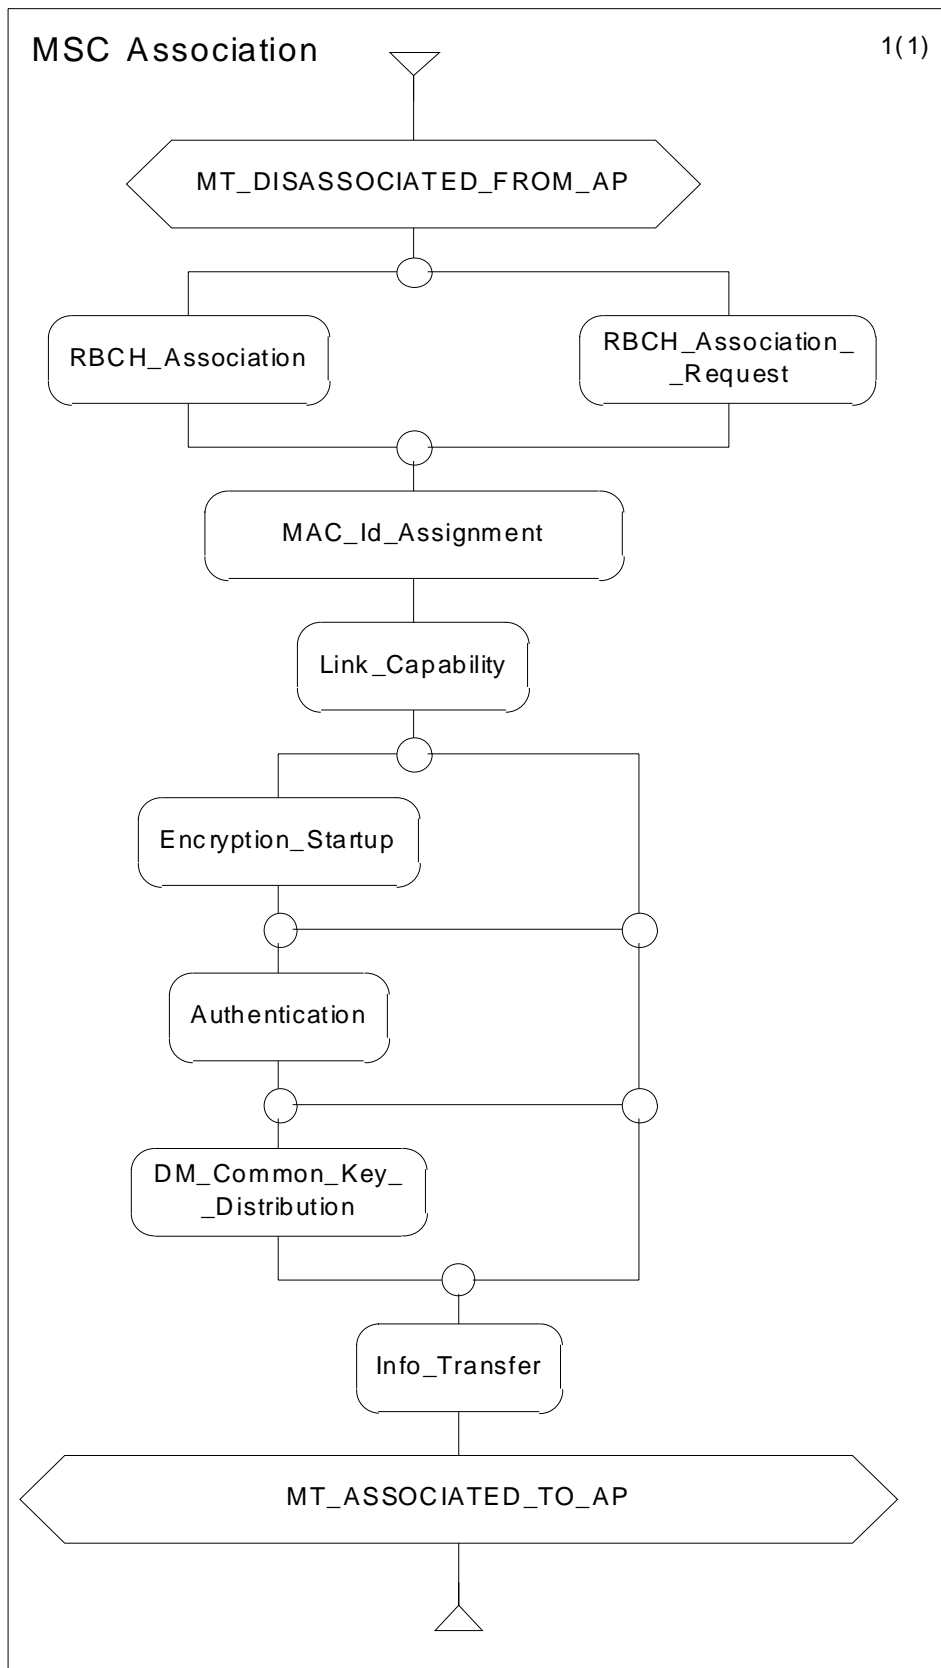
MSC Association

1(1)

MT_DISASSOCIATED_FROM_AP

RBCH_Association

RBCH_Association_ _Request

MAC_Id_Assignment

Link_Capability

Encryption_Startup

Authentication

DM_Common_Key_ _Distribution

Info_Transfer

MT_ASSOCIATED_TO_AP